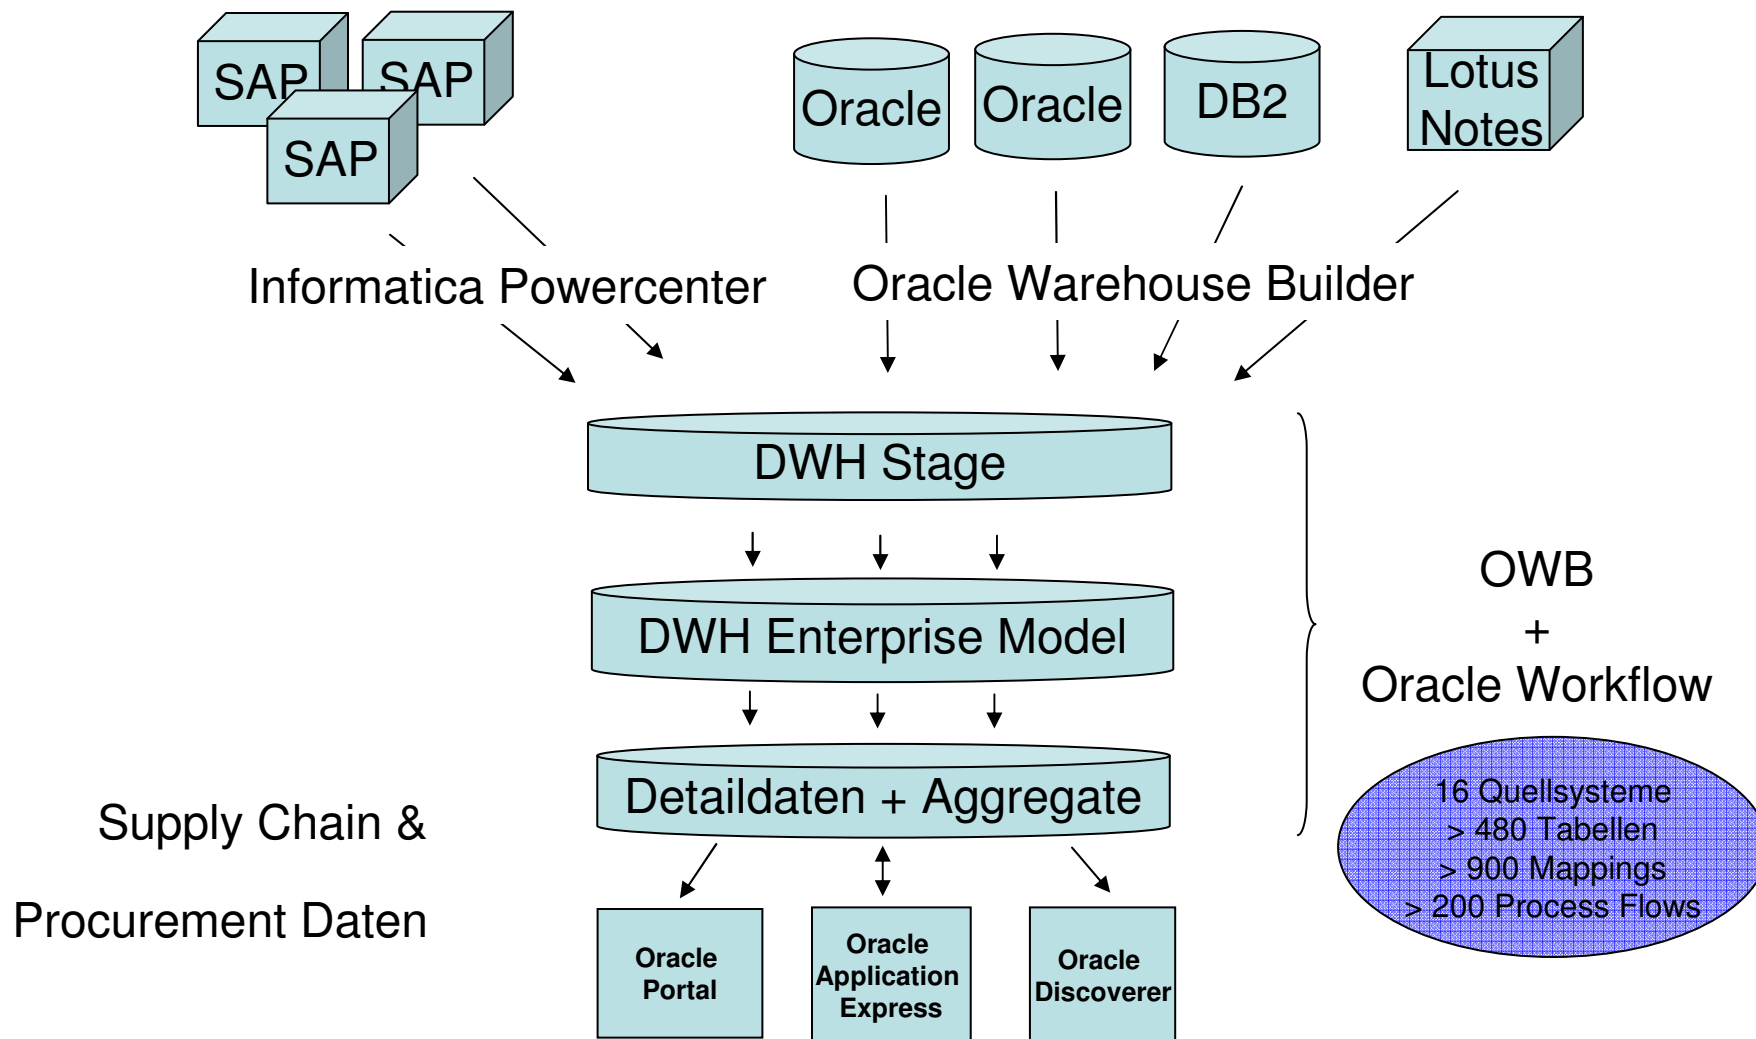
SAP SAP SAP

Oracle Oracle DB2 Lotus Notes

Informatica Powercenter

Oracle Warehouse Builder

DWH Stage

DWH Enterprise Model

Detaildaten + Aggregate

OWB
+
Oracle Workflow

16 Quellsysteme
> 480 Tabellen
> 900 Mappings
> 200 Process Flows

Supply Chain &

Procurement Daten

Oracle Portal

Oracle Application Express

Oracle Discoverer